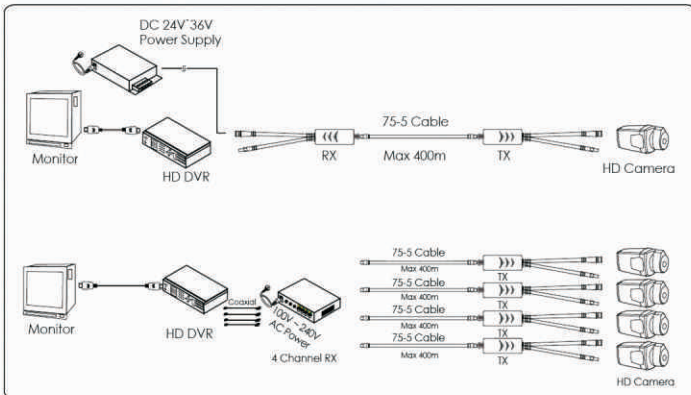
DC 24V~36V
Power Supply

Monitor

HD DVR

75-5 Cable

RX

Max 400m

TX

HD Camera

Monitor

HD DVR

Coaxial

100V ~ 240V
AC Power

4 Channel RX

75-5 Cable
Max 400m
TX

75-5 Cable
Max 400m
TX

75-5 Cable
Max 400m
TX

75-5 Cable
Max 400m
TX

HD Camera